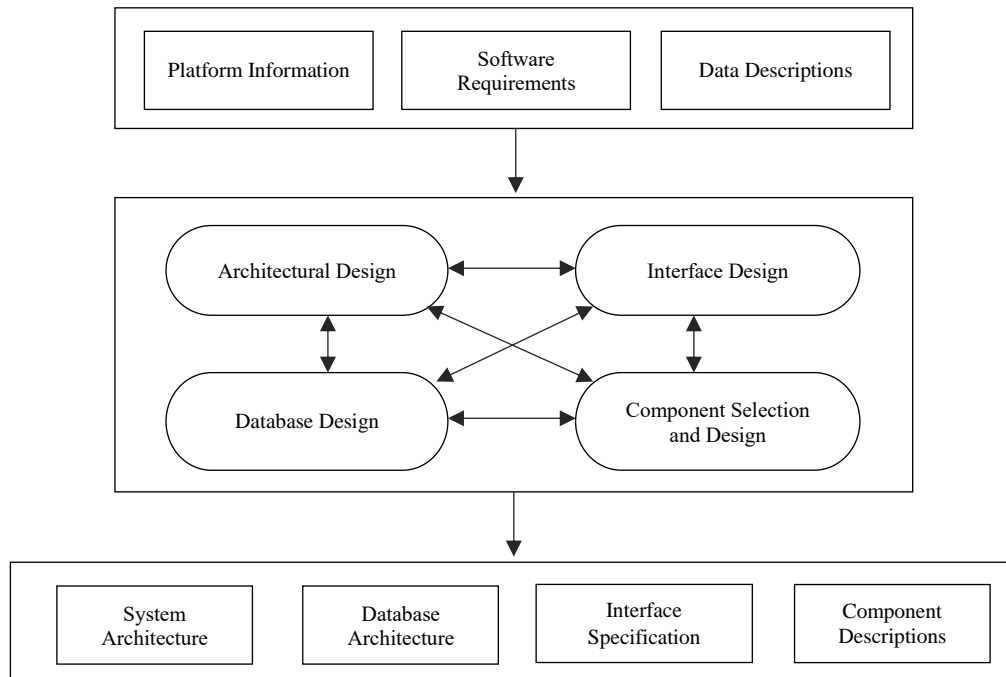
Platform Information

Software Requirements

Data Descriptions

Architectural Design

Interface Design

Database Design

Component Selection and Design

System Architecture

Database Architecture

Interface Specification

Component Descriptions